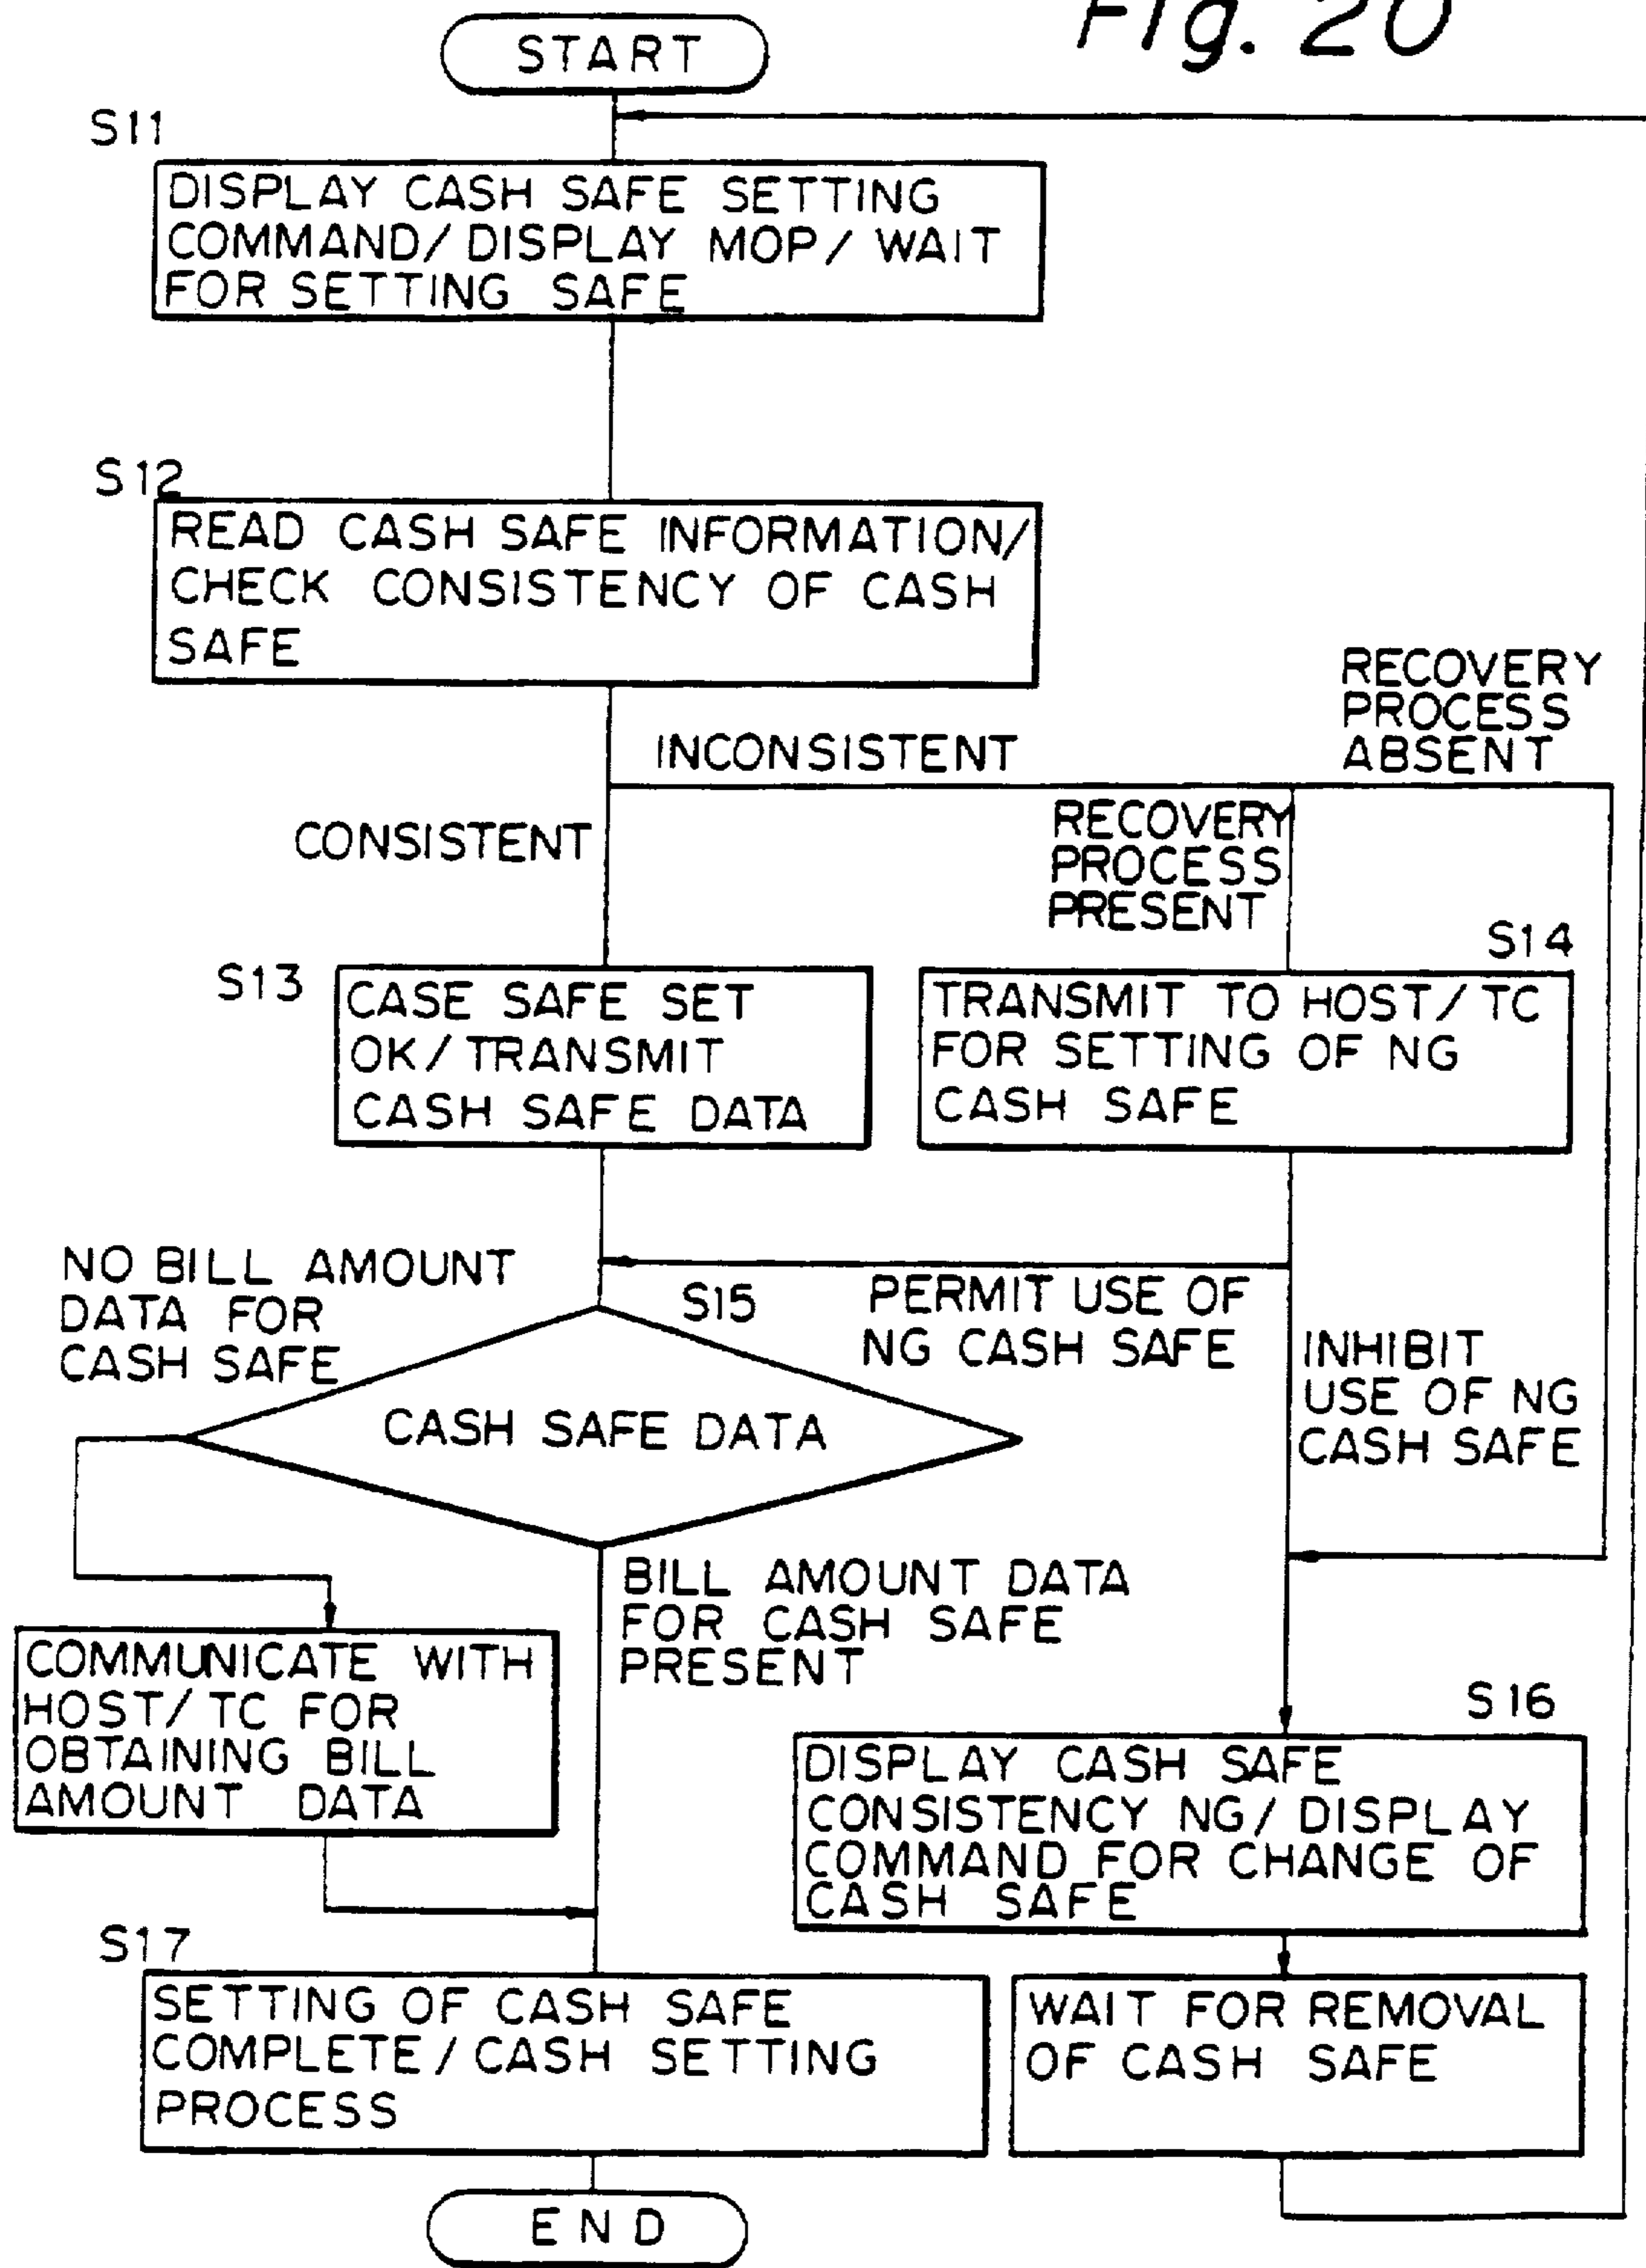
Fig. 20

START

S11
DISPLAY CASH SAFE SETTING COMMAND/ DISPLAY MOP/ WAIT FOR SETTING SAFE

S12
READ CASH SAFE INFORMATION/ CHECK CONSISTENCY OF CASH SAFE

INCONSISTENT

RECOVERY PROCESS ABSENT

CONSISTENT

RECOVERY PROCESS PRESENT

S13
CASE SAFE SET OK/ TRANSMIT CASH SAFE DATA

S14
TRANSMIT TO HOST/ TC FOR SETTING OF NG CASH SAFE

NO BILL AMOUNT DATA FOR CASH SAFE

S15

PERMIT USE OF NG CASH SAFE

INHIBIT USE OF NG CASH SAFE

CASH SAFE DATA

BILL AMOUNT DATA FOR CASH SAFE PRESENT

COMMUNICATE WITH HOST/ TC FOR OBTAINING BILL AMOUNT DATA

S16
DISPLAY CASH SAFE CONSISTENCY NG/ DISPLAY COMMAND FOR CHANGE OF CASH SAFE

S17
SETTING OF CASH SAFE COMPLETE/ CASH SETTING PROCESS

WAIT FOR REMOVAL OF CASH SAFE

END